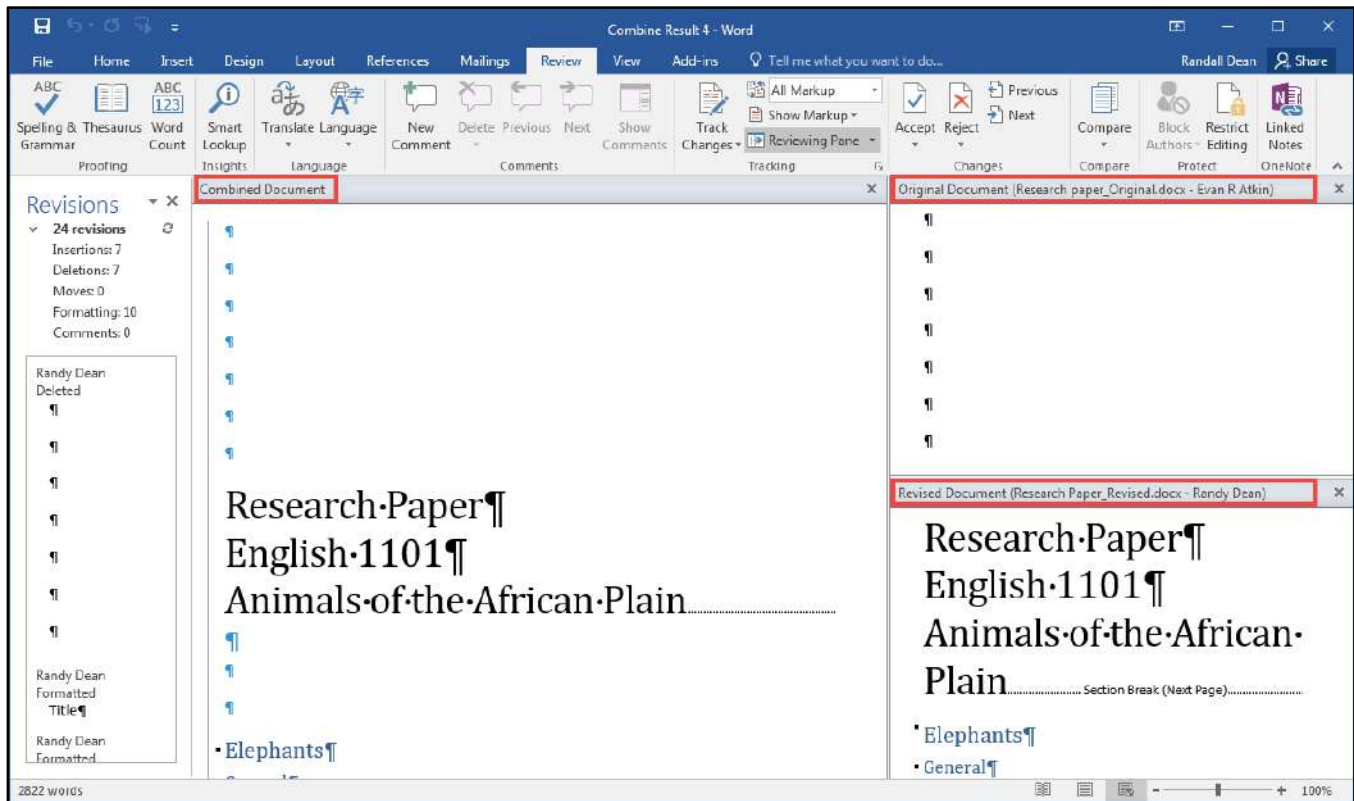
Combine Result 4 - Word

File Home Insert Design Layout References Mailings Review View Add-ins Tell me what you want to do... Randall Dean Share

Spelling & Grammar Thesaurus Word Count
Proofing
Smart Lookup
Insights
Translate Language
Language
New Comment Delete Previous Next Show Comments
Comments
Track Changes All Markup Show Markup Reviewing Pane
Tracking
Accept Reject Previous Next
Changes
Compare
Compare
Block Authors Restrict Editing
Protect
Linked Notes
OneNote

Revisions
24 revisions
Insertions: 7
Deletions: 7
Moves: 0
Formatting: 10
Comments: 0

Randy Dean
Deleted
¶
¶
¶
¶
¶
¶
¶

Randy Dean
Formatted
Title¶

Randy Dean
Formatted

Combined Document

¶
¶
¶
¶
¶
¶
¶
Research·Paper¶
English·1101¶
Animals·of·the·African·Plain
¶
¶
¶
·Elephants¶

Original Document (Research paper_Original.docx - Evan R Atkin)

¶
¶
¶
¶
¶
¶
¶

Revised Document (Research Paper_Revised.docx - Randy Dean)

Research·Paper¶
English·1101¶
Animals·of·the·African·Plain Section Break (Next Page)
·Elephants¶
·General¶

2822 words
100%